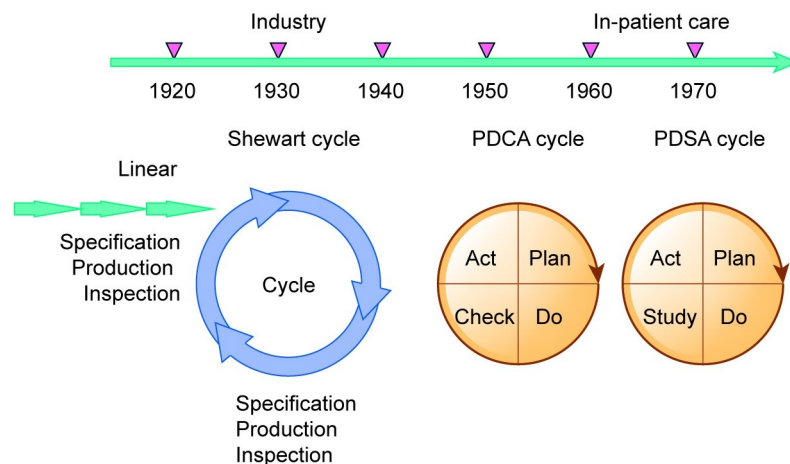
Industry

In-patient care

1920 1930 1940 1950 1960 1970

Shewart cycle

PDCA cycle

PDSA cycle

Linear

Specification
Production
Inspection

Cycle

Specification
Production
Inspection

Act Plan
Check Do

Act Plan
Study Do